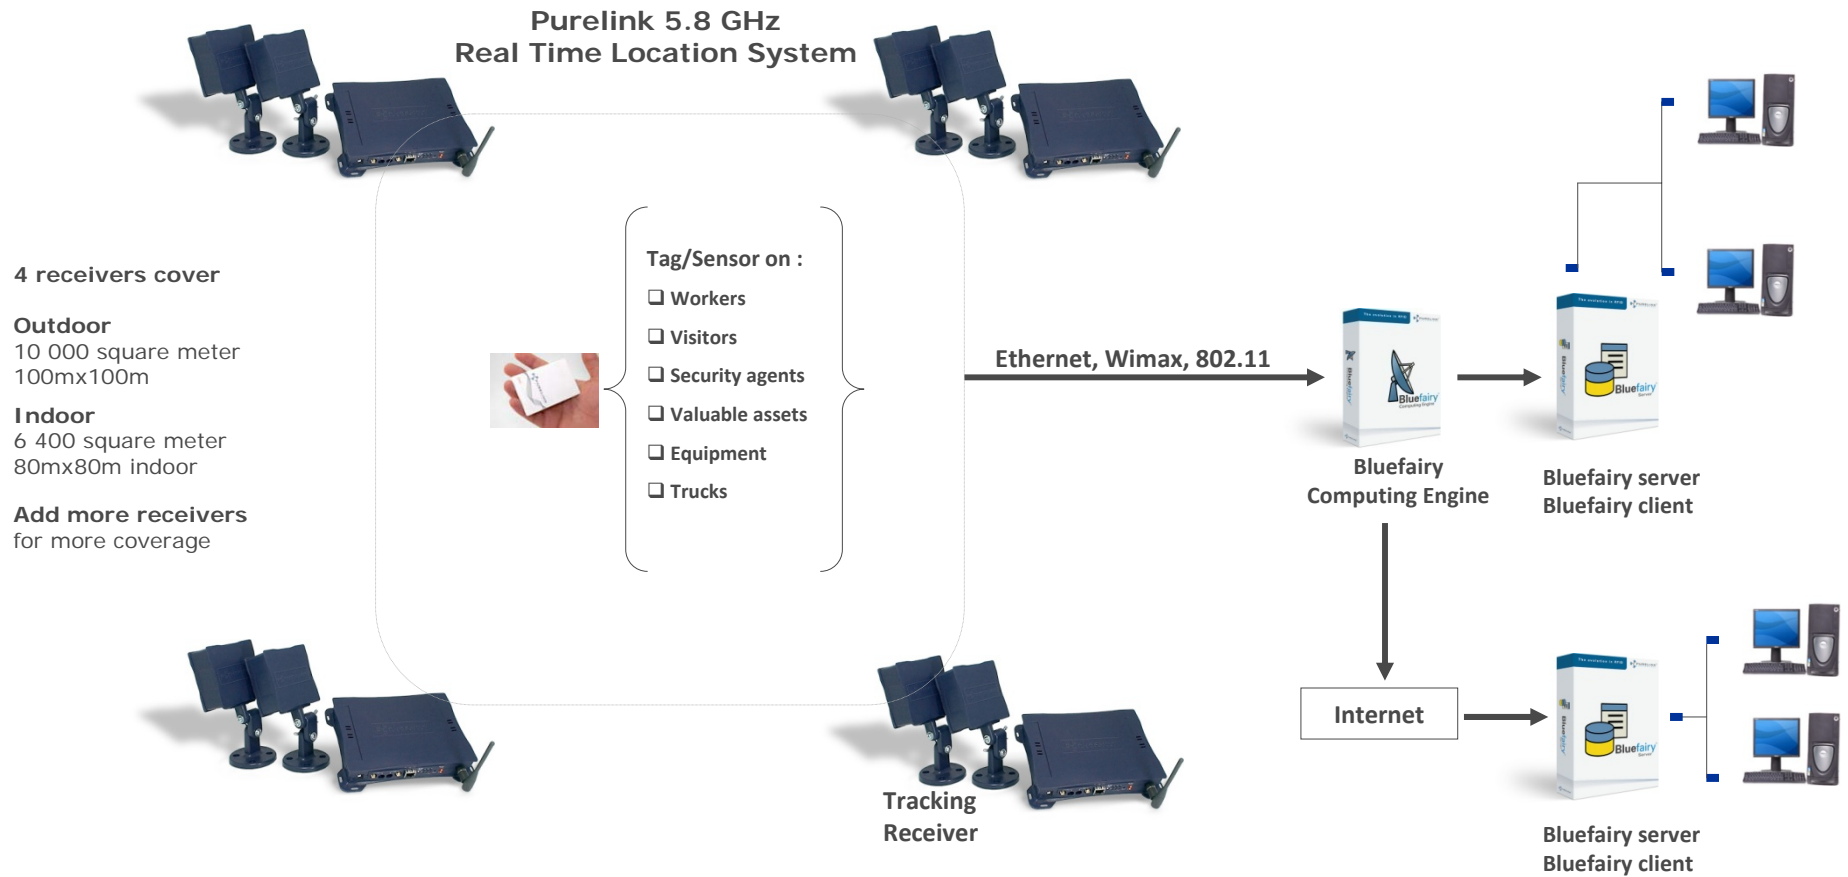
Purelink 5.8 GHz
Real Time Location System

4 receivers cover

Outdoor
10 000 square meter
100mx100m

Indoor
6 400 square meter
80mx80m indoor

Add more receivers
for more coverage

Tag/Sensor on :
❑ Workers
❑ Visitors
❑ Security agents
❑ Valuable assets
❑ Equipment
❑ Trucks

Ethernet, Wimax, 802.11

Bluefairy
Computing Engine

Bluefairy server
Bluefairy client

Internet

Bluefairy server
Bluefairy client

Tracking
Receiver